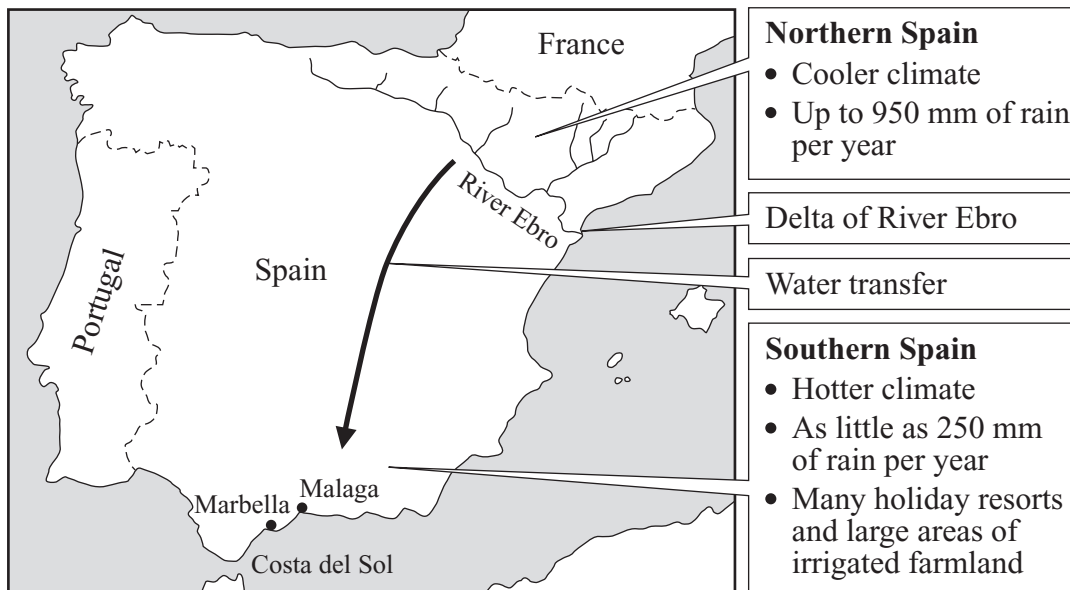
France

River Ebro

Spain

Portugal

Marbella

Malaga

Costa del Sol

**Northern Spain**
• Cooler climate
• Up to 950 mm of rain per year

Delta of River Ebro

Water transfer

**Southern Spain**
• Hotter climate
• As little as 250 mm of rain per year
• Many holiday resorts and large areas of irrigated farmland